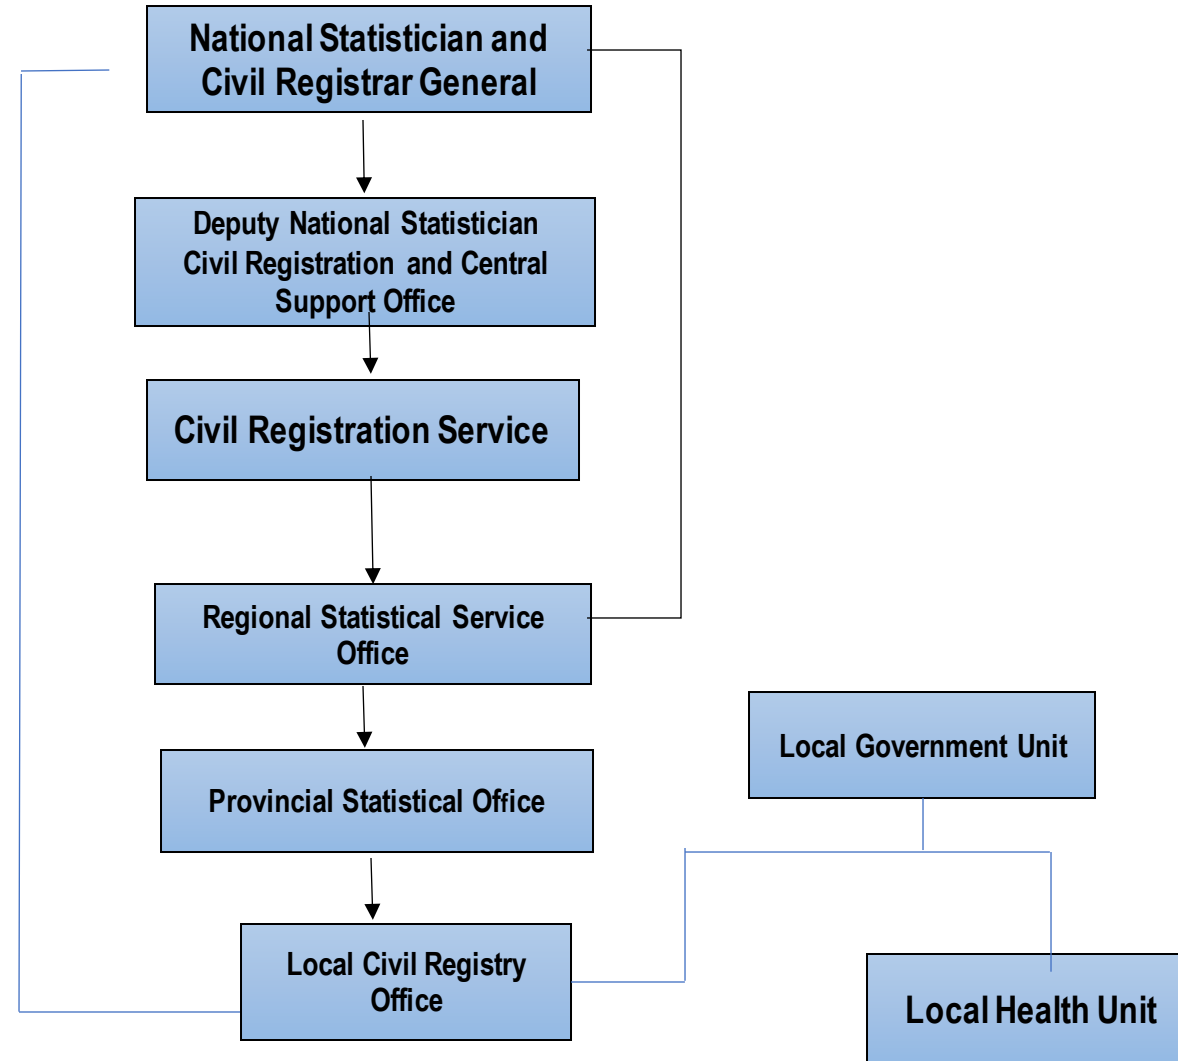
National Statistician and Civil Registrar General

Deputy National Statistician Civil Registration and Central Support Office

Civil Registration Service

Regional Statistical Service Office

Provincial Statistical Office

Local Civil Registry Office

Local Government Unit

Local Health Unit